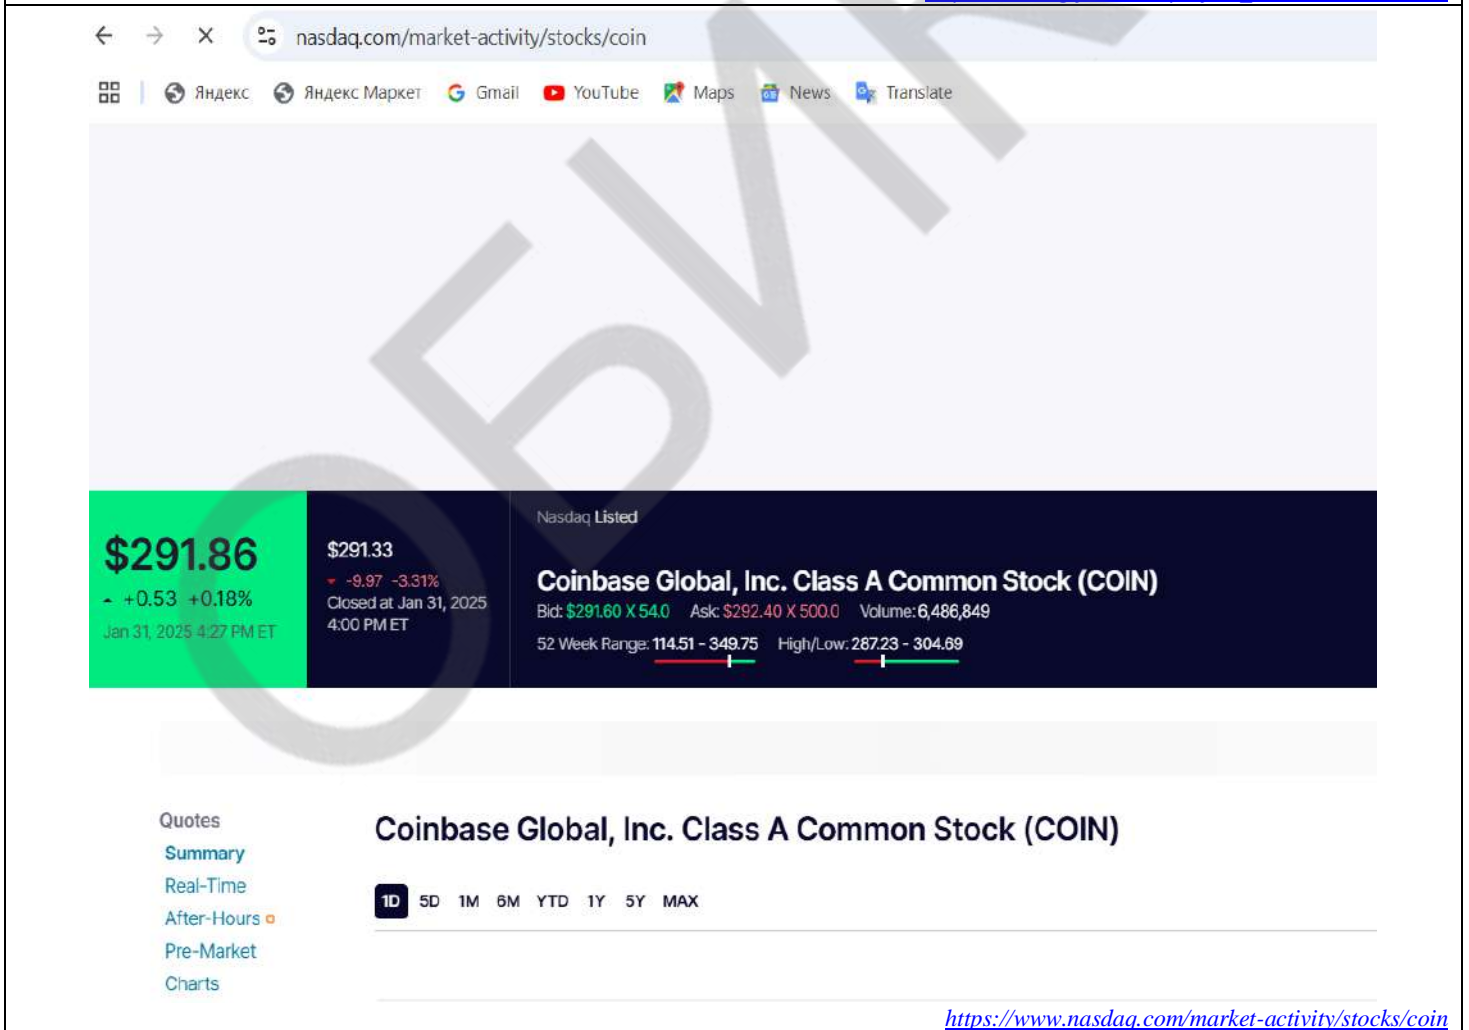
nasdaq.com/market-activity/stocks/coin

Яндекс Яндекс Маркет Gmail YouTube Maps News Translate

$291.86
+0.53 +0.18%
Jan 31, 2025 4:27 PM ET

$291.33
-9.97 -3.31%
Closed at Jan 31, 2025 4:00 PM ET

Nasdaq Listed
Coinbase Global, Inc. Class A Common Stock (COIN)
Bid: $291.60 X 54.0 Ask: $292.40 X 500.0 Volume: 6,486,849
52 Week Range: 114.51 - 349.75 High/Low: 287.23 - 304.69

Quotes
Summary
Real-Time
After-Hours
Pre-Market
Charts

Coinbase Global, Inc. Class A Common Stock (COIN)

1D 5D 1M 6M YTD 1Y 5Y MAX

https://www.nasdaq.com/market-activity/stocks/coin